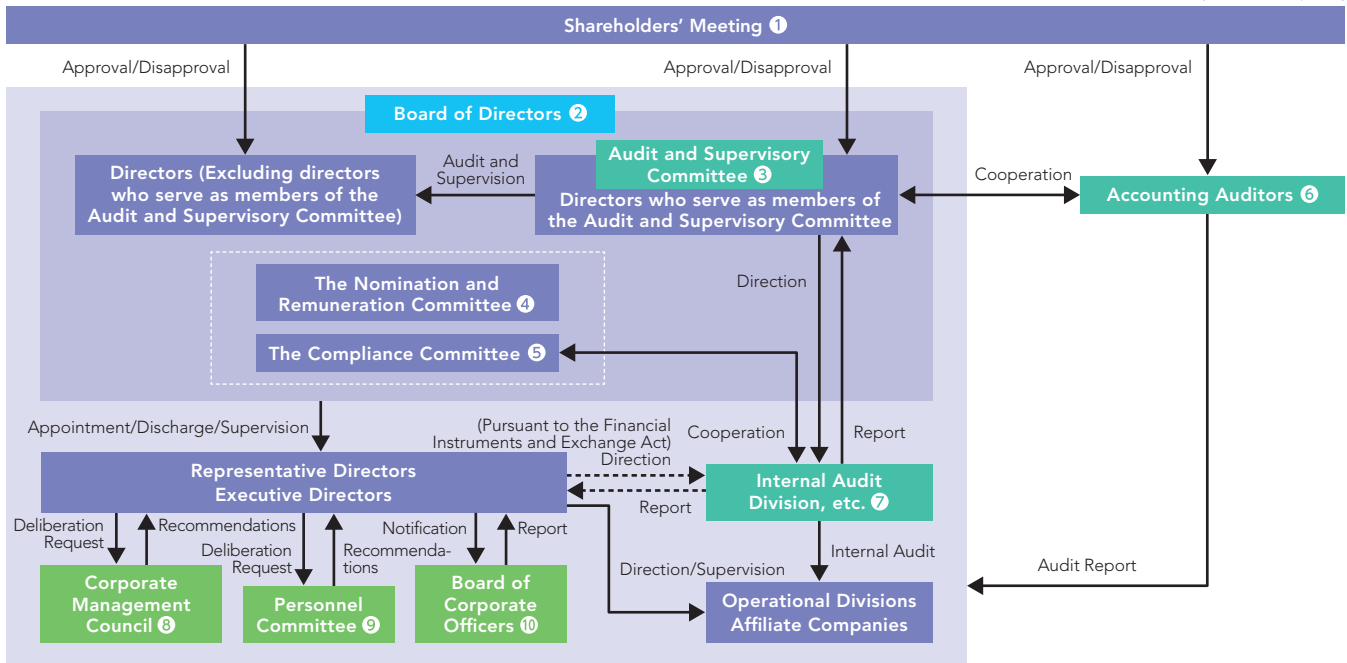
Shareholders' Meeting ❶

Approval/Disapproval

Approval/Disapproval

Approval/Disapproval

Board of Directors ❷

Directors (Excluding directors who serve as members of the Audit and Supervisory Committee)

Audit and Supervision

Audit and Supervisory Committee ❸

Directors who serve as members of the Audit and Supervisory Committee

Cooperation

Accounting Auditors ❻

The Nomination and Remuneration Committee ❹

The Compliance Committee ❺

Direction

Appointment/Discharge/Supervision

(Pursuant to the Financial Instruments and Exchange Act) Direction

Cooperation

Report

Representative Directors Executive Directors

Internal Audit Division, etc. ❼

Report

Deliberation Request

Recommendations

Deliberation Request

Recommendations

Notification

Report

Internal Audit

Audit Report

Direction/Supervision

Corporate Management Council ❽

Personnel Committee ❾

Board of Corporate Officers ❿

Operational Divisions Affiliate Companies